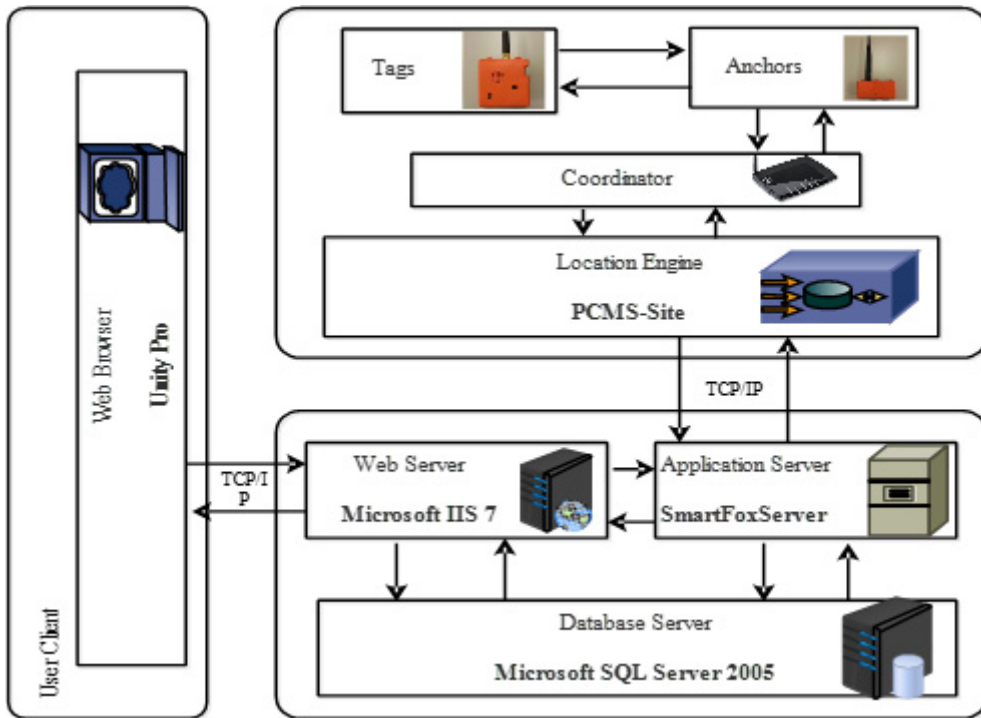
Web Browser
Unity Pro

User Client

Tags

Anchors

Coordinator

Location Engine

PCMS-Site

TCP/IP

TCP/IP

Web Server

Microsoft IIS 7

Application Server

SmartFoxServer

Database Server

Microsoft SQL Server 2005